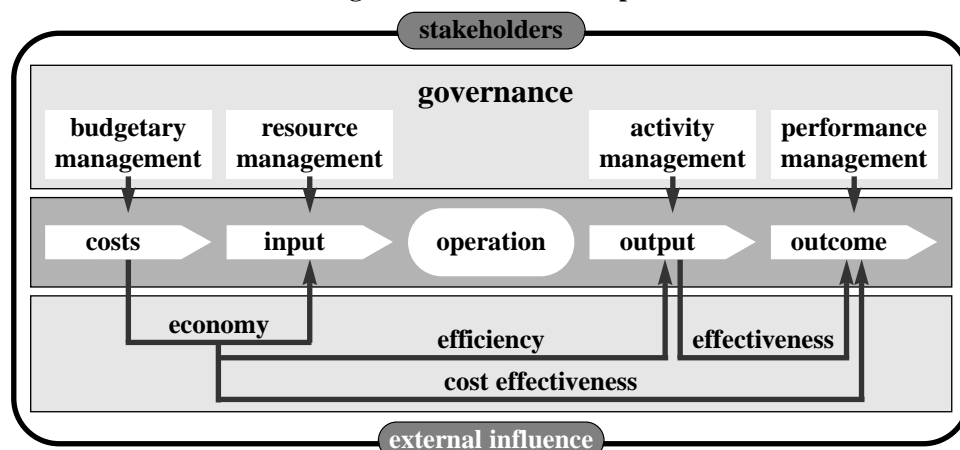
stakeholders

governance

budgetary management

resource management

activity management

performance management

costs

input

operation

output

outcome

economy

efficiency

effectiveness

cost effectiveness

external influence